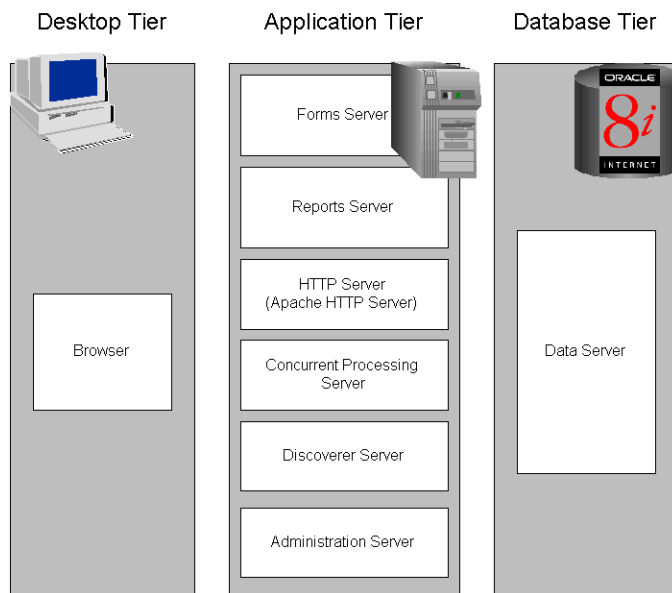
Desktop Tier

Application Tier

Database Tier

Browser

Forms Server

Reports Server

HTTP Server
(Apache HTTP Server)

Concurrent Processing Server

Discoverer Server

Administration Server

ORACLE
8i
INTERNET

Data Server